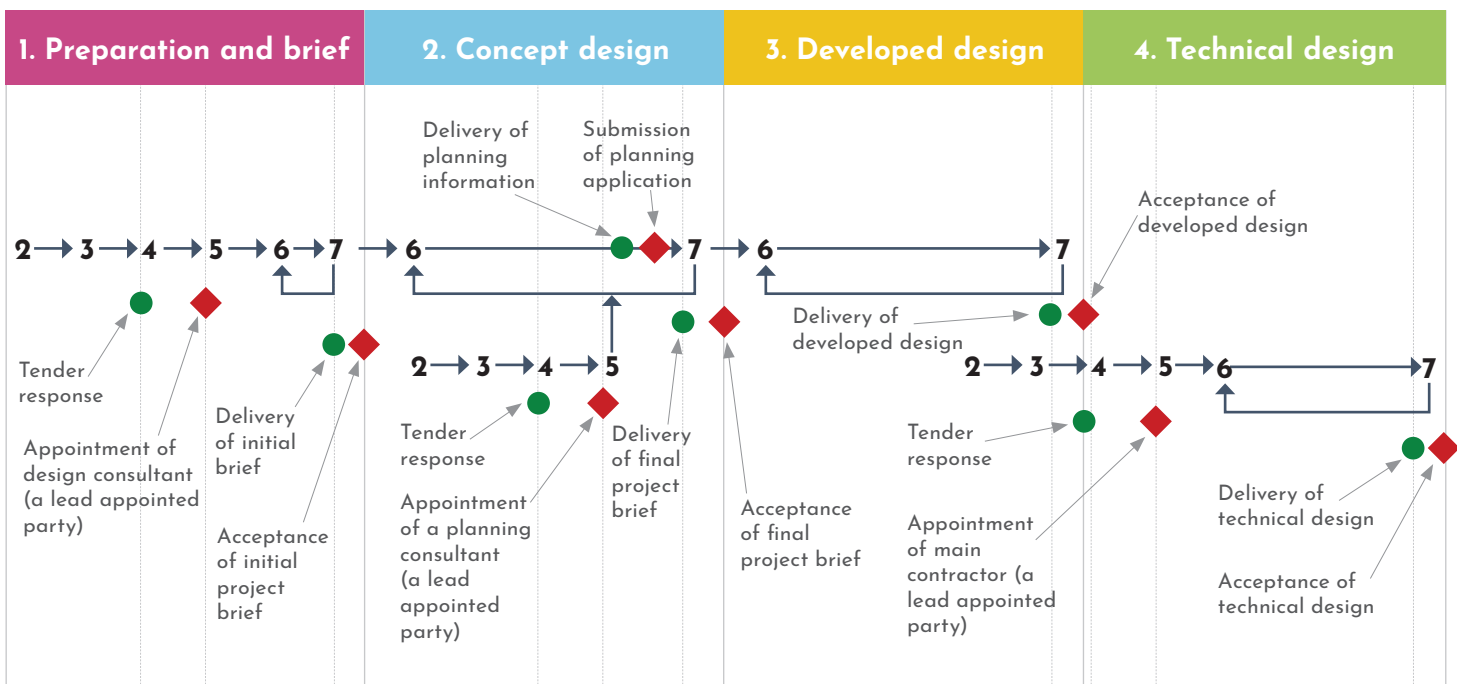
1. Preparation and brief

2. Concept design

3. Developed design

4. Technical design

2 → 3 → 4 → 5 → 6 → 7

Tender response

Appointment of design consultant (a lead appointed party)

Delivery of initial brief

Acceptance of initial project brief

Delivery of planning information

Submission of planning application

6 → 7

2 → 3 → 4 → 5

Tender response

Appointment of a planning consultant (a lead appointed party)

Delivery of final project brief

Acceptance of final project brief

6 → 7

Acceptance of developed design

Delivery of developed design

2 → 3 → 4 → 5 → 6 → 7

Tender response

Appointment of main contractor (a lead appointed party)

Delivery of technical design

Acceptance of technical design